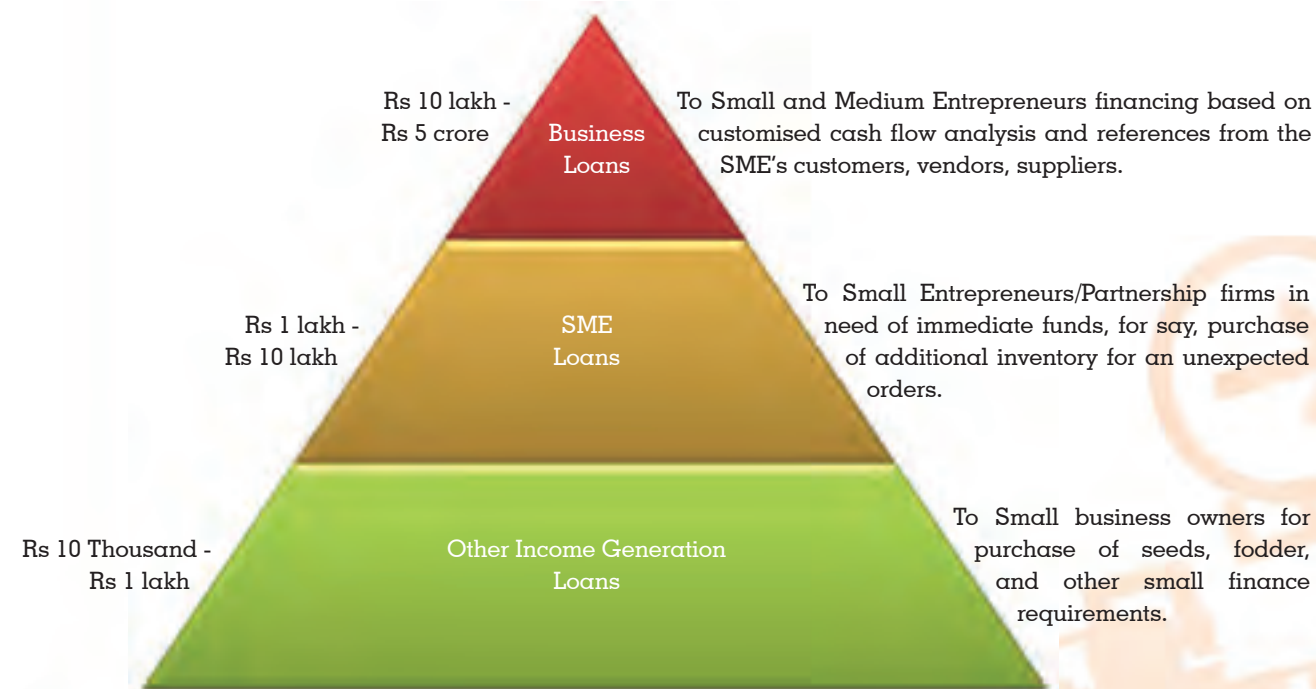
Rs 10 lakh - Rs 5 crore

Business Loans

To Small and Medium Entrepreneurs financing based on customised cash flow analysis and references from the SME's customers, vendors, suppliers.

Rs 1 lakh - Rs 10 lakh

SME Loans

To Small Entrepreneurs/Partnership firms in need of immediate funds, for say, purchase of additional inventory for an unexpected orders.

Rs 10 Thousand - Rs 1 lakh

Other Income Generation Loans

To Small business owners for purchase of seeds, fodder, and other small finance requirements.